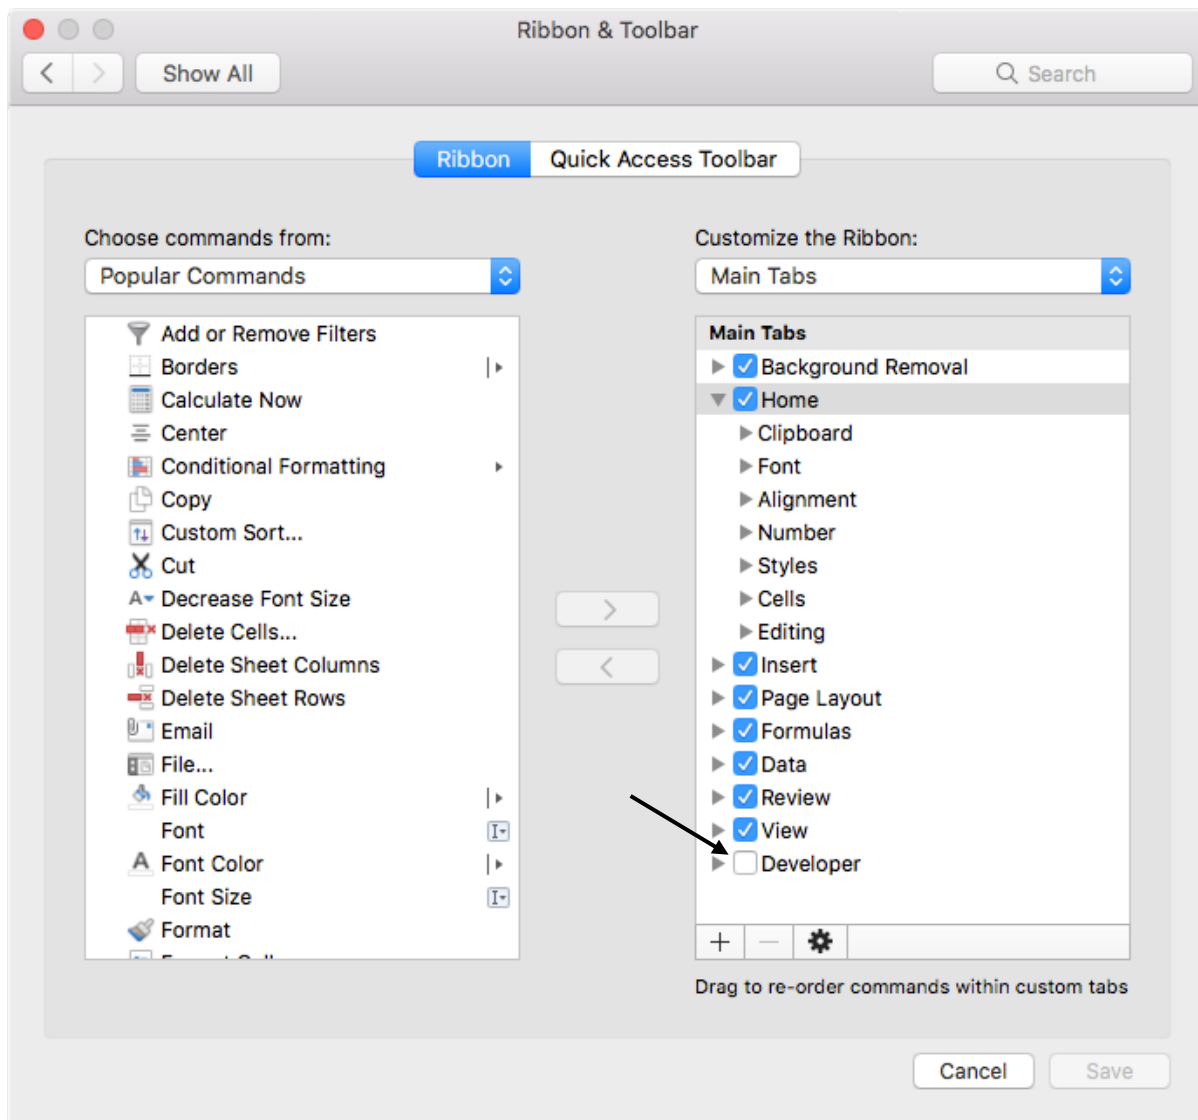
Ribbon & Toolbar

Show All

Search

Ribbon | Quick Access Toolbar

Choose commands from:

Popular Commands

Add or Remove Filters
Borders
Calculate Now
Center
Conditional Formatting
Copy
Custom Sort...
Cut
Decrease Font Size
Delete Cells...
Delete Sheet Columns
Delete Sheet Rows
Email
File...
Fill Color
Font
Font Color
Font Size
Format
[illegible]

Customize the Ribbon:

Main Tabs

Main Tabs
Background Removal
Home
Clipboard
Font
Alignment
Number
Styles
Cells
Editing
Insert
Page Layout
Formulas
Data
Review
View
Developer

+ —

Drag to re-order commands within custom tabs

Cancel

Save